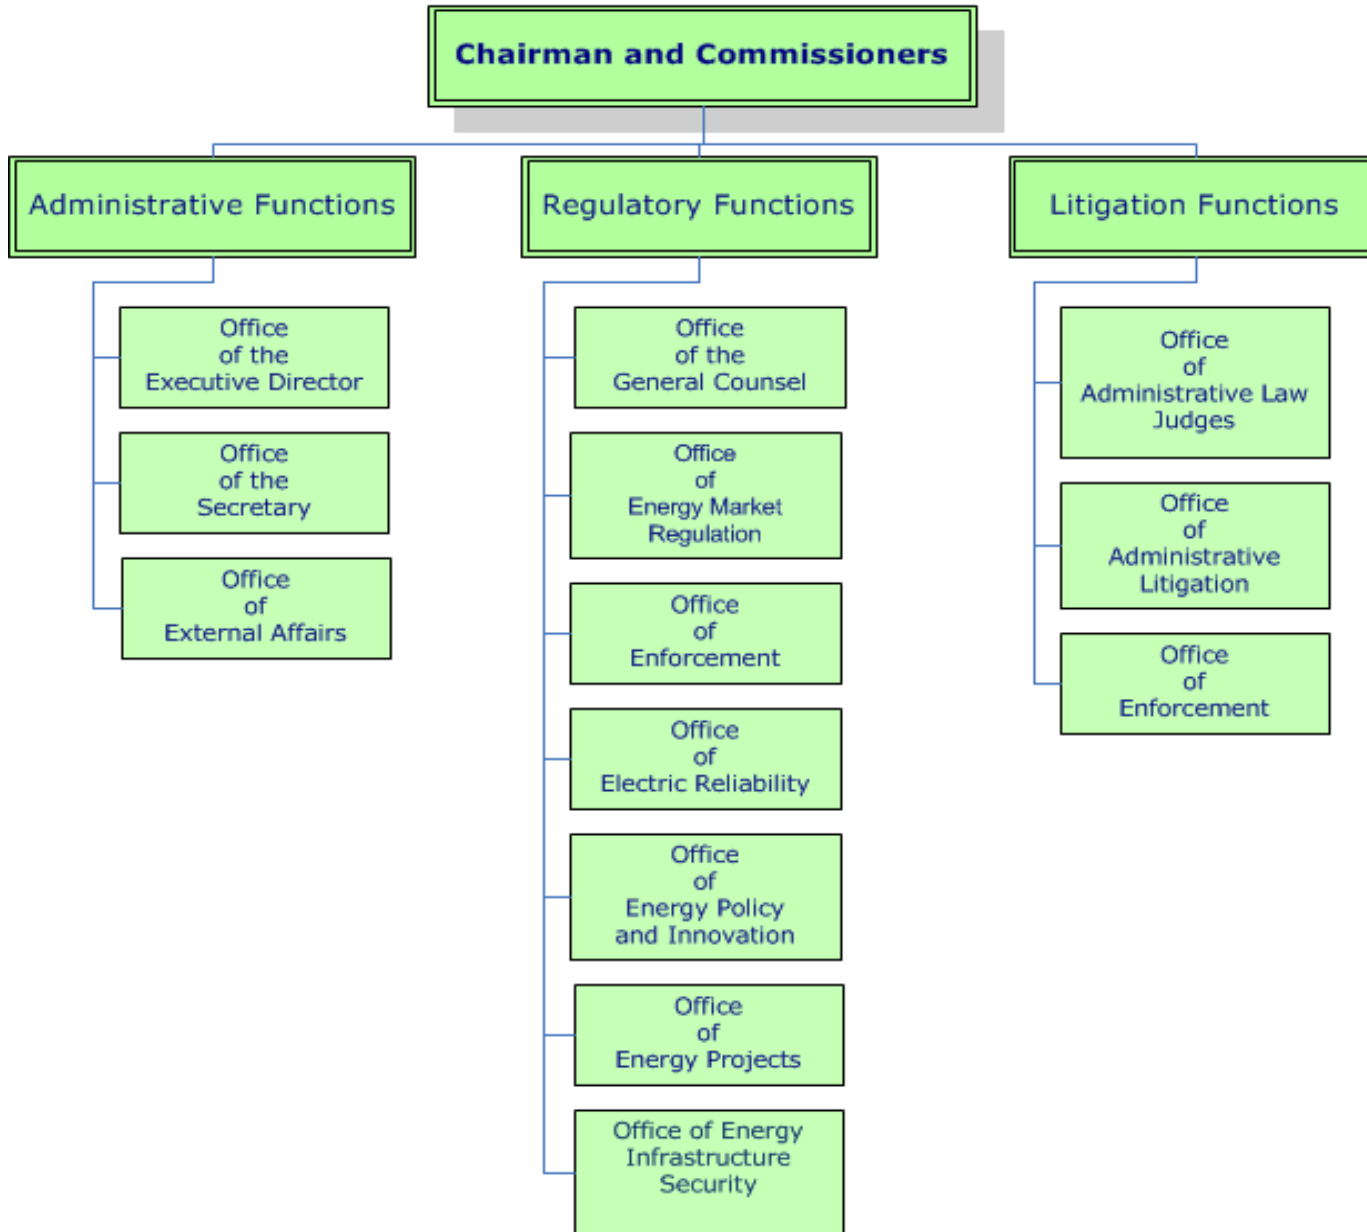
Chairman and Commissioners

Administrative Functions

Office of the Executive Director

Office of the Secretary

Office of External Affairs

Regulatory Functions

Office of the General Counsel

Office of Energy Market Regulation

Office of Enforcement

Office of Electric Reliability

Office of Energy Policy and Innovation

Office of Energy Projects

Office of Energy Infrastructure Security

Litigation Functions

Office of Administrative Law Judges

Office of Administrative Litigation

Office of Enforcement